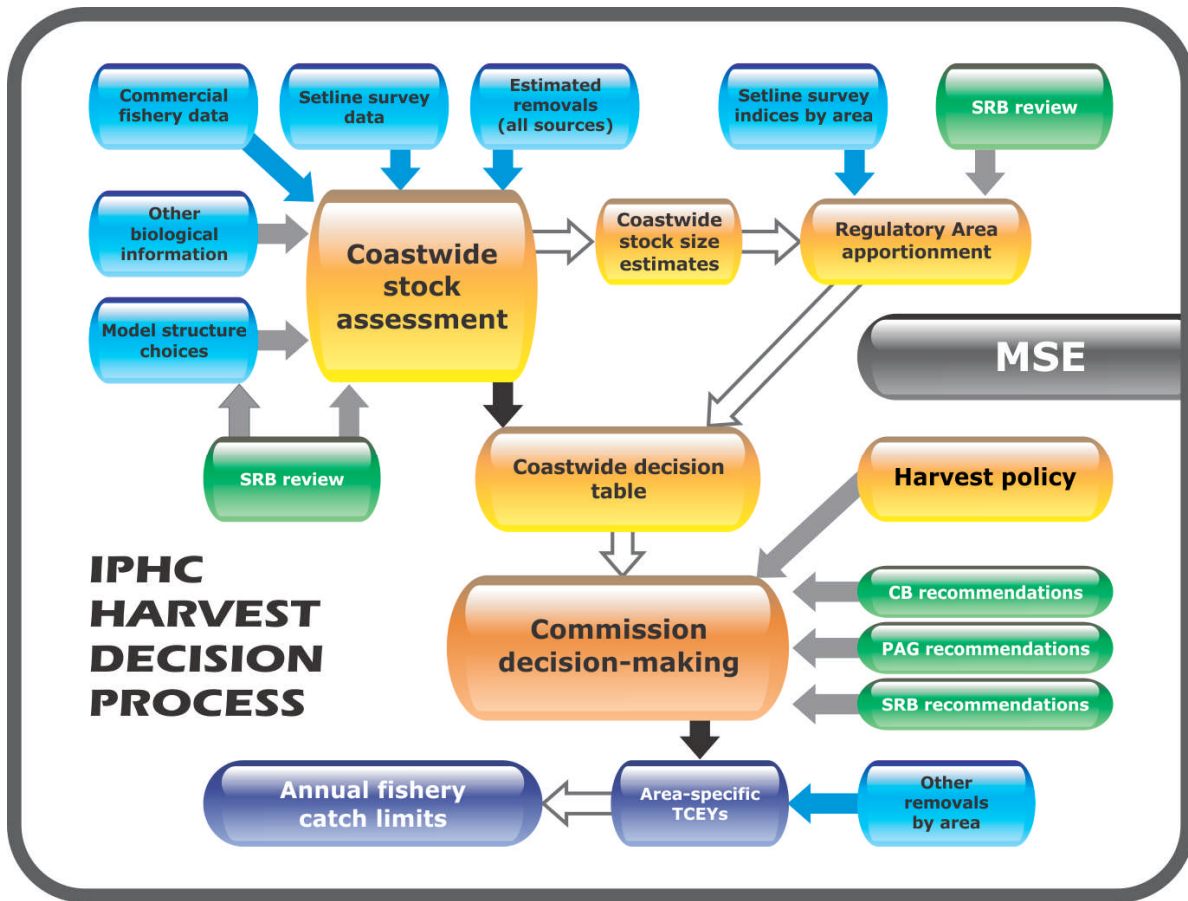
Commercial fishery data

Setline survey data

Estimated removals (all sources)

Setline survey indices by area

SRB review

Other biological information

Coastwide stock assessment

Coastwide stock size estimates

Regulatory Area apportionment

Model structure choices

MSE

SRB review

Coastwide decision table

Harvest policy

IPHC HARVEST DECISION PROCESS

Commission decision-making

CB recommendations

PAG recommendations

SRB recommendations

Annual fishery catch limits

Area-specific TCEYs

Other removals by area